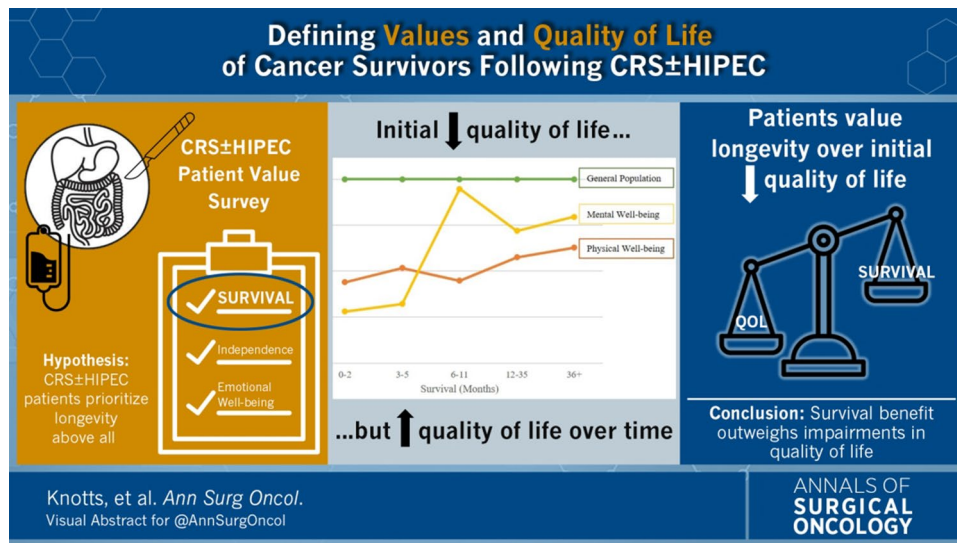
Defining Values and Quality of Life of Cancer Survivors Following CRS±HIPEC

CRS±HIPEC Patient Value Survey

SURVIVAL

Independence

Emotional Well-being

Hypothesis: CRS±HIPEC patients prioritize longevity above all

Initial ⬇ quality of life...

General Population

Mental Well-being

Physical Well-being

0-2

3-5

6-11

12-35

36+

Survival (Months)

...but ⬆ quality of life over time

Patients value longevity over initial ⬇ quality of life

QOL

SURVIVAL

Conclusion: Survival benefit outweighs impairments in quality of life

Knotts, et al. Ann Surg Oncol.
Visual Abstract for @AnnSurgOncol

ANNALS OF SURGICAL ONCOLOGY